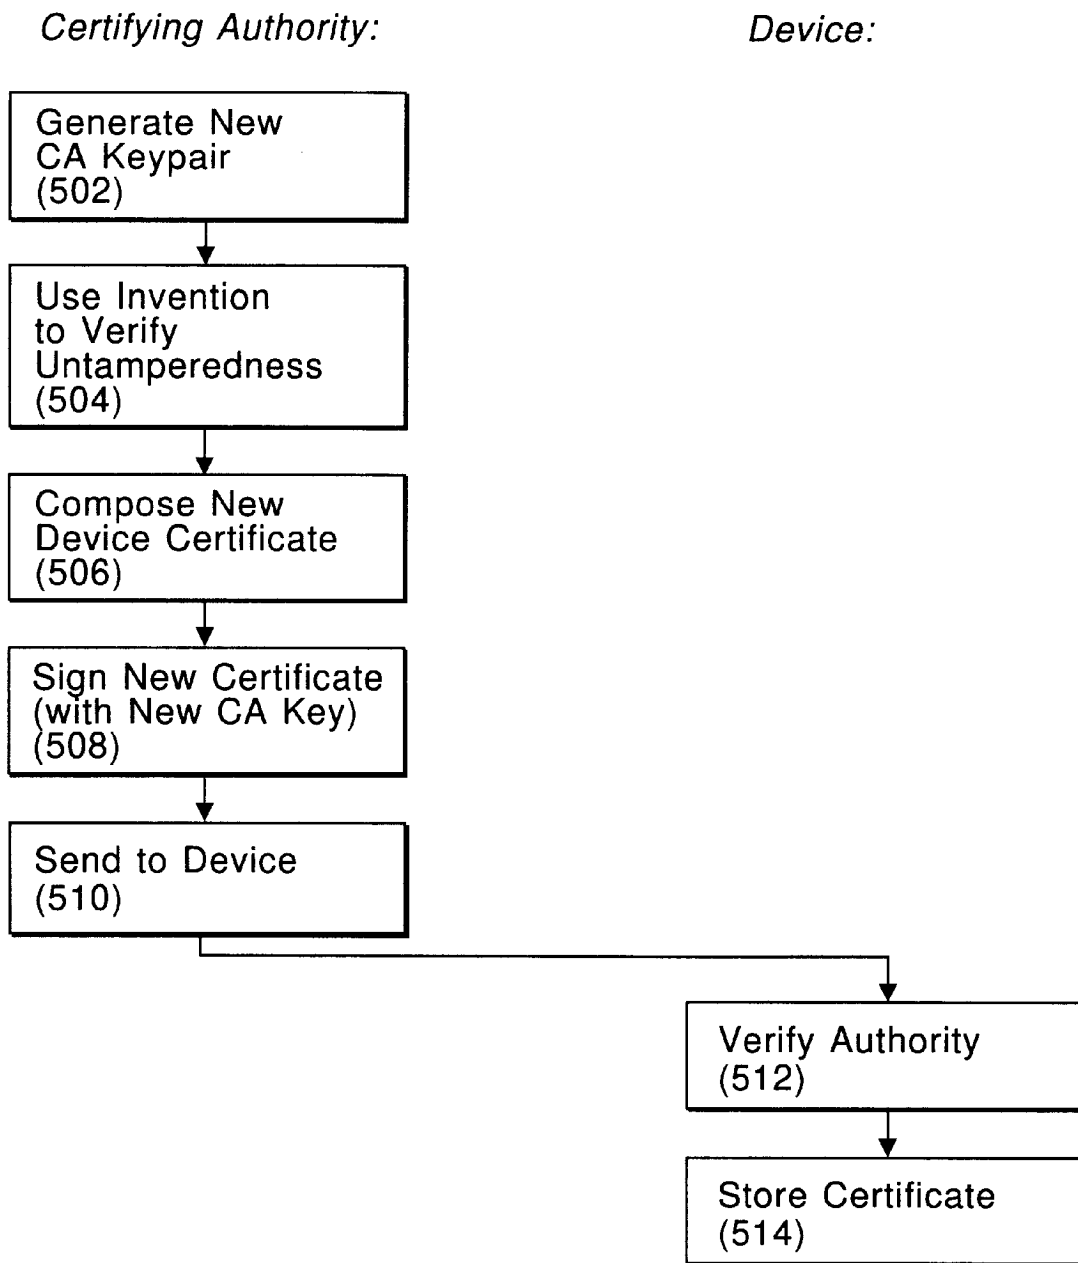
Certifying Authority:

Device:

Generate New CA Keypair (502)

Use Invention to Verify Untamperedness (504)

Compose New Device Certificate (506)

Sign New Certificate (with New CA Key) (508)

Send to Device (510)

Verify Authority (512)

Store Certificate (514)